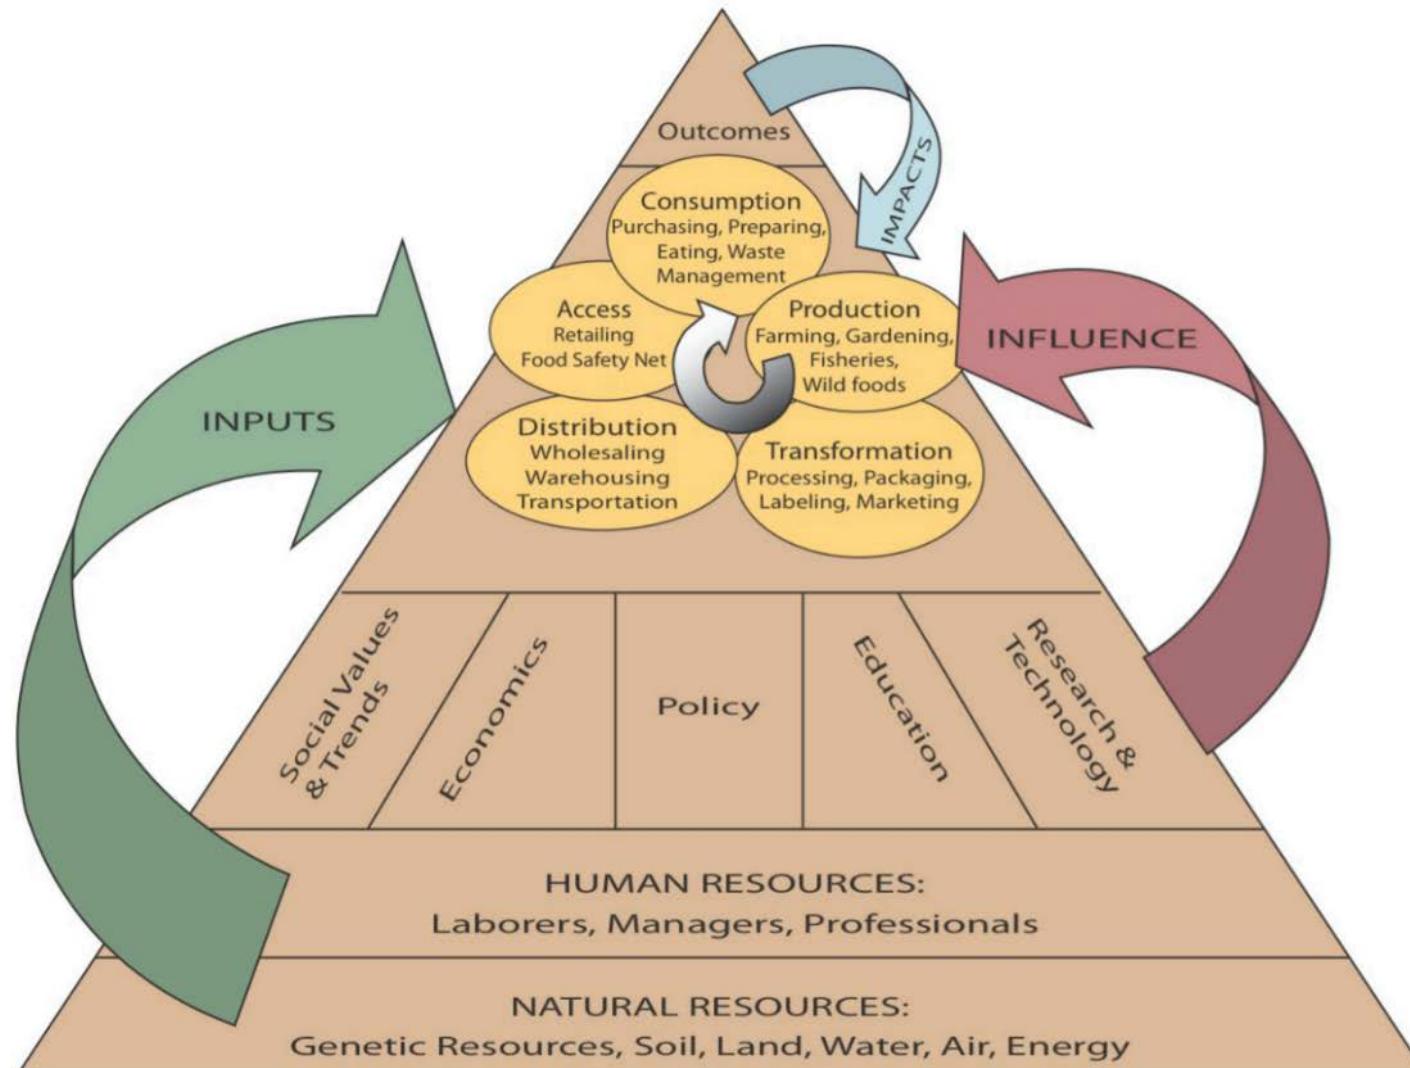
Outcomes

IMPACTS

Consumption
Purchasing, Preparing, Eating, Waste Management

Access
Retailing
Food Safety Net

Production
Farming, Gardening, Fisheries, Wild foods

INFLUENCE

INPUTS

Distribution
Wholesaling
Warehousing
Transportation

Transformation
Processing, Packaging, Labeling, Marketing

Social Values & Trends

Economics

Policy

Education

Research & Technology

HUMAN RESOURCES:
Laborers, Managers, Professionals

NATURAL RESOURCES:
Genetic Resources, Soil, Land, Water, Air, Energy